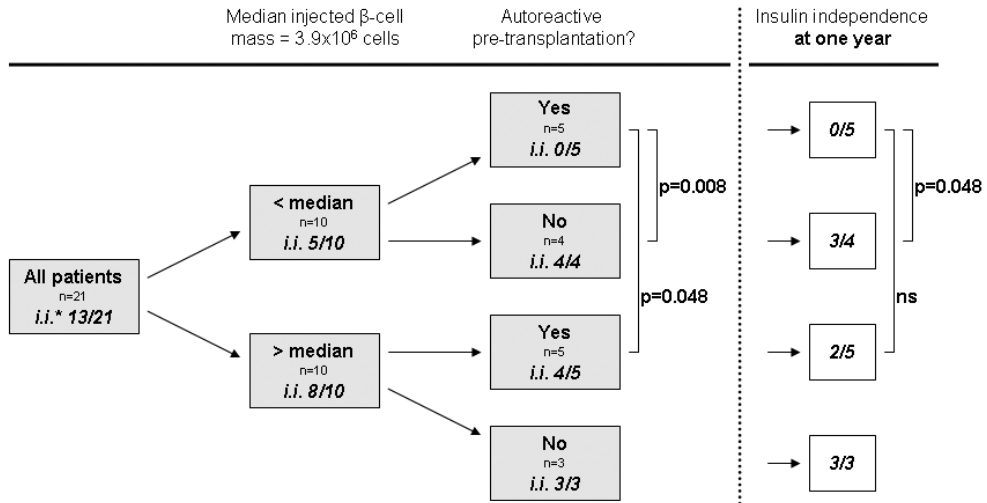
Median injected β-cell mass = 3.9x$10^6$ cells

Autoreactive pre-transplantation?

Insulin independence **at one year**

All patients
n=21
*i.i.* 13/21*

< median
n=10
*i.i. 5/10*

> median
n=10
*i.i. 8/10*

Yes
n=5
*i.i. 0/5*

No
n=4
*i.i. 4/4*

Yes
n=5
*i.i. 4/5*

No
n=3
*i.i. 3/3*

p=0.008

p=0.048

*0/5*

*3/4*

*2/5*

*3/3*

p=0.048

ns